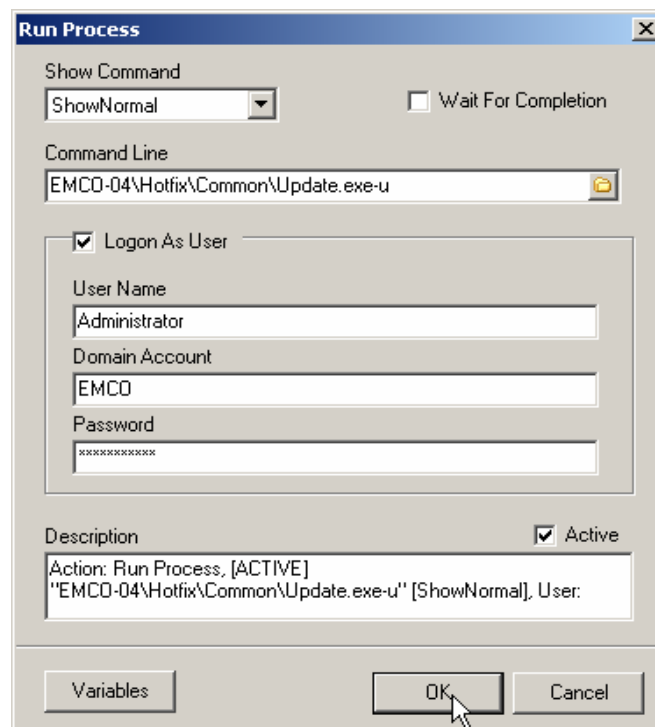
Run Process

Show Command

ShowNormal

Wait For Completion

Command Line

EMCO-04\Hotfix\Common\Update.exe-u

Logon As User

User Name

Administrator

Domain Account

EMCO

Password

***********

Description

Active

Action: Run Process, [ACTIVE] "EMCO-04\Hotfix\Common\Update.exe-u" [ShowNormal], User:

Variables

OK

Cancel